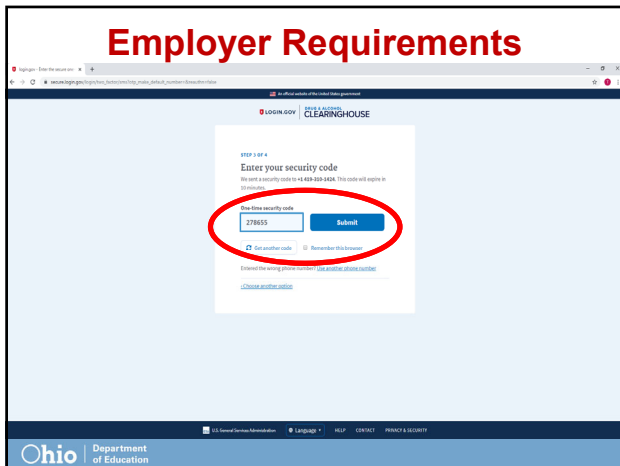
Employer Requirements

login.gov - Enter the secure one ×

secure.login.gov/login/two_factor/sms?otp_make_default_number=&reauthn=false

An official website of the United States government

LOGIN.GOV | DRUG & ALCOHOL CLEARINGHOUSE

STEP 3 OF 4

Enter your security code

We sent a security code to +1 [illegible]. This code will expire in 10 minutes.

One-time security code

278655

Submit

Get another code

Remember this browser

Entered the wrong phone number? Use another phone number

‹Choose another option

U.S. General Services Administration

Language

HELP

CONTACT

PRIVACY & SECURITY

Ohio | Department of Education